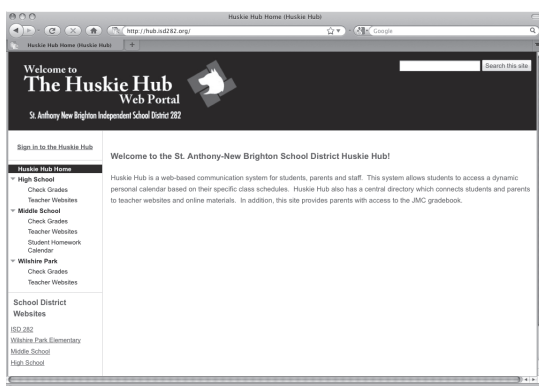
Huskie Hub Home (Huskie Hub)

http://hub.isd282.org/

Google

Huskie Hub Home (Huskie Hub)

+

Welcome to
The Huskie Hub
Web Portal
St. Anthony New Brighton Independent School District 282

Search this site

Sign in to the Huskie Hub

Huskie Hub Home
High School
Check Grades
Teacher Websites
Middle School
Check Grades
Teacher Websites
Student Homework Calendar
Wilshire Park
Check Grades
Teacher Websites

School District Websites

ISD 282
Wilshire Park Elementary
Middle School
High School

Welcome to the St. Anthony-New Brighton School District Huskie Hub!

Huskie Hub is a web-based communication system for students, parents and staff. This system allows students to access a dynamic personal calendar based on their specific class schedules. Huskie Hub also has a central directory which connects students and parents to teacher websites and online materials. In addition, this site provides parents with access to the JMC gradebook.